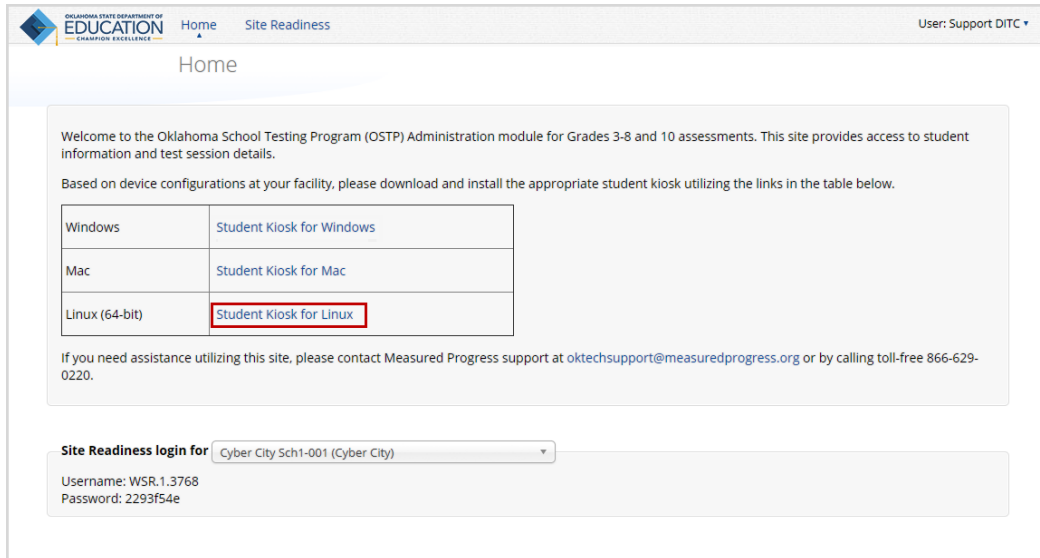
OKLAHOMA STATE DEPARTMENT OF EDUCATION CHAMPION EXCELLENCE

Home Site Readiness

User: Support DITC ▾

Home

Welcome to the Oklahoma School Testing Program (OSTP) Administration module for Grades 3-8 and 10 assessments. This site provides access to student information and test session details.

Based on device configurations at your facility, please download and install the appropriate student kiosk utilizing the links in the table below.

| Windows | Student Kiosk for Windows |
|---|---|
| Mac | Student Kiosk for Mac |
| Linux (64-bit) | Student Kiosk for Linux |

If you need assistance utilizing this site, please contact Measured Progress support at oktechsupport@measuredprogress.org or by calling toll-free 866-629-0220.

Site Readiness login for Cyber City Sch1-001 (Cyber City)

Username: WSR.1.3768
Password: 2293f54e